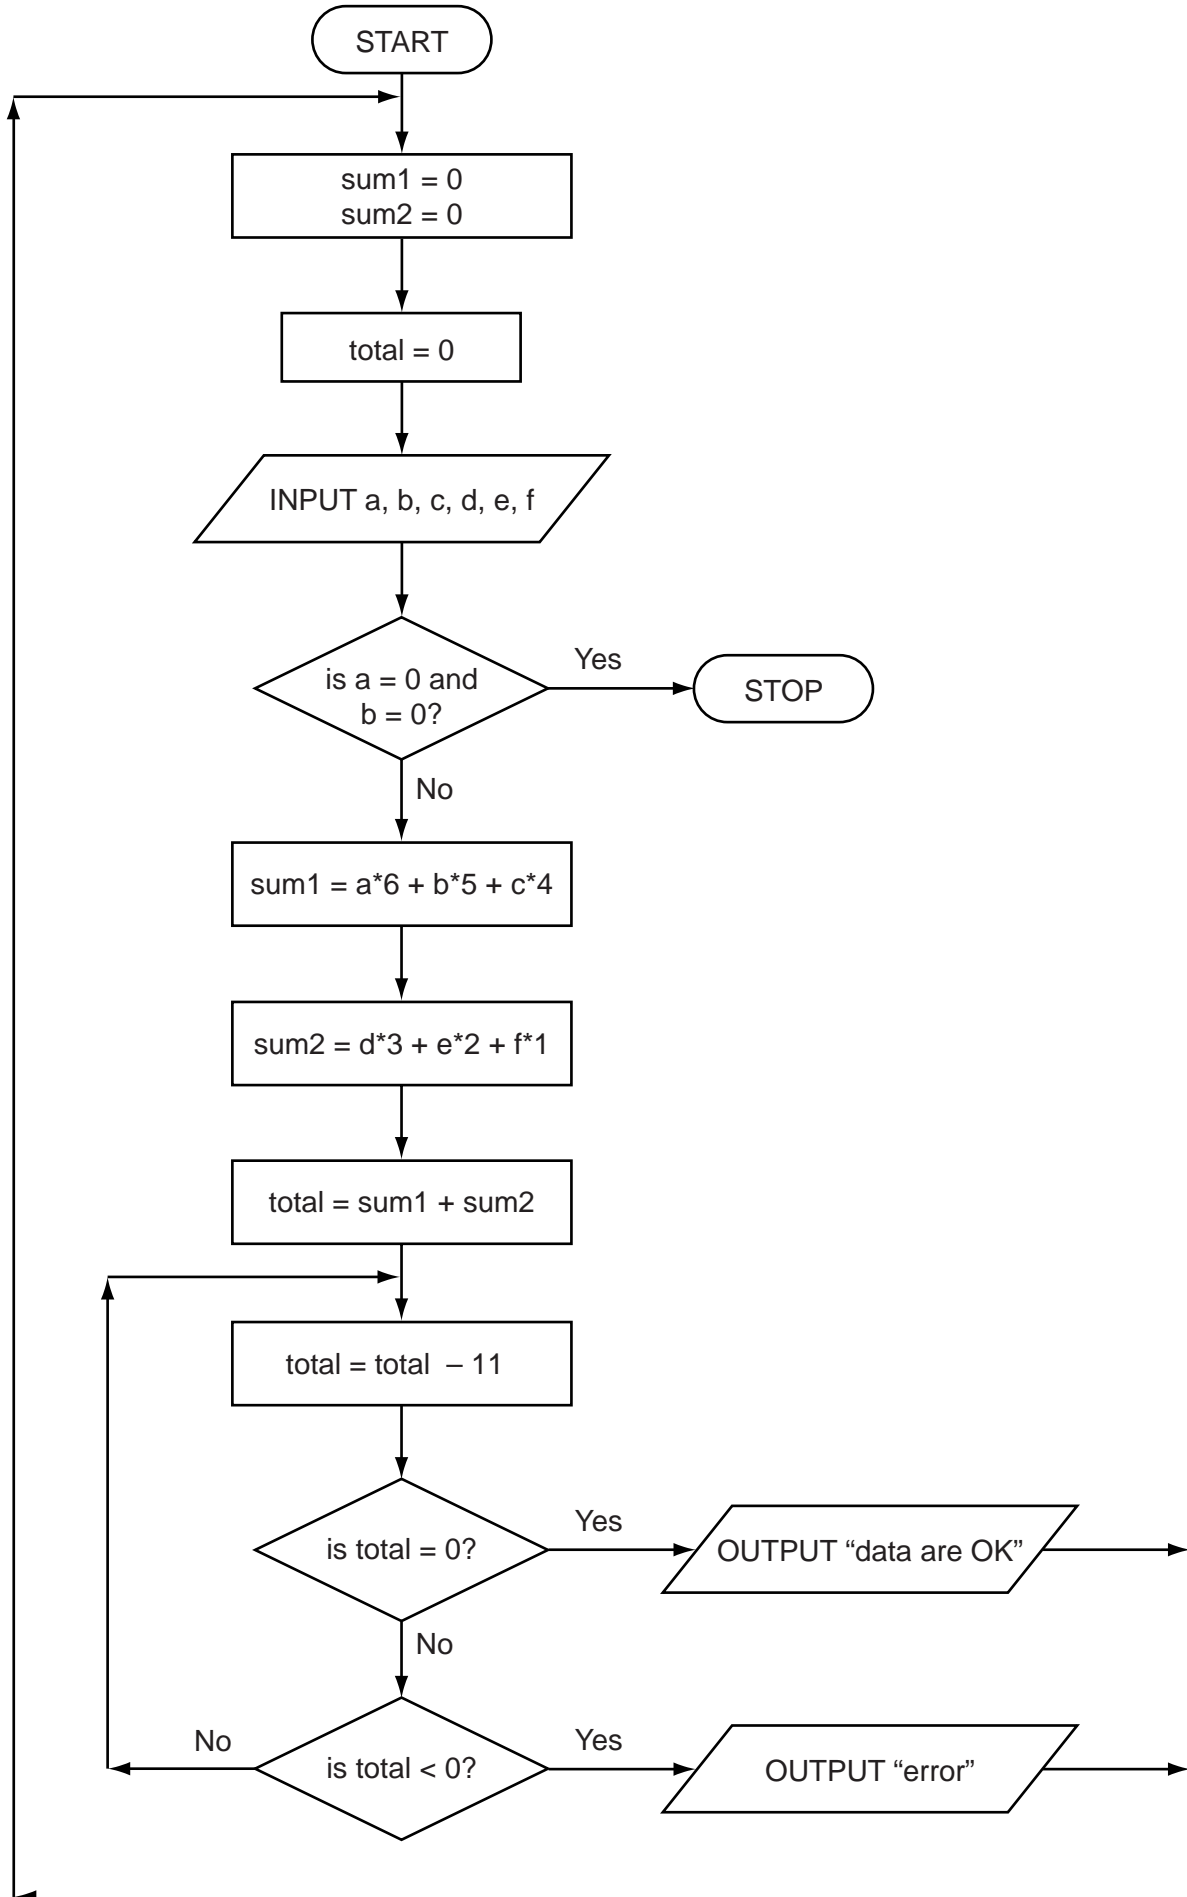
START

sum1 = 0
sum2 = 0

total = 0

INPUT a, b, c, d, e, f

is a = 0 and b = 0?

Yes

STOP

No

sum1 = a*6 + b*5 + c*4

sum2 = d*3 + e*2 + f*1

total = sum1 + sum2

total = total – 11

is total = 0?

Yes

OUTPUT "data are OK"

No

No

is total < 0?

Yes

OUTPUT "error"